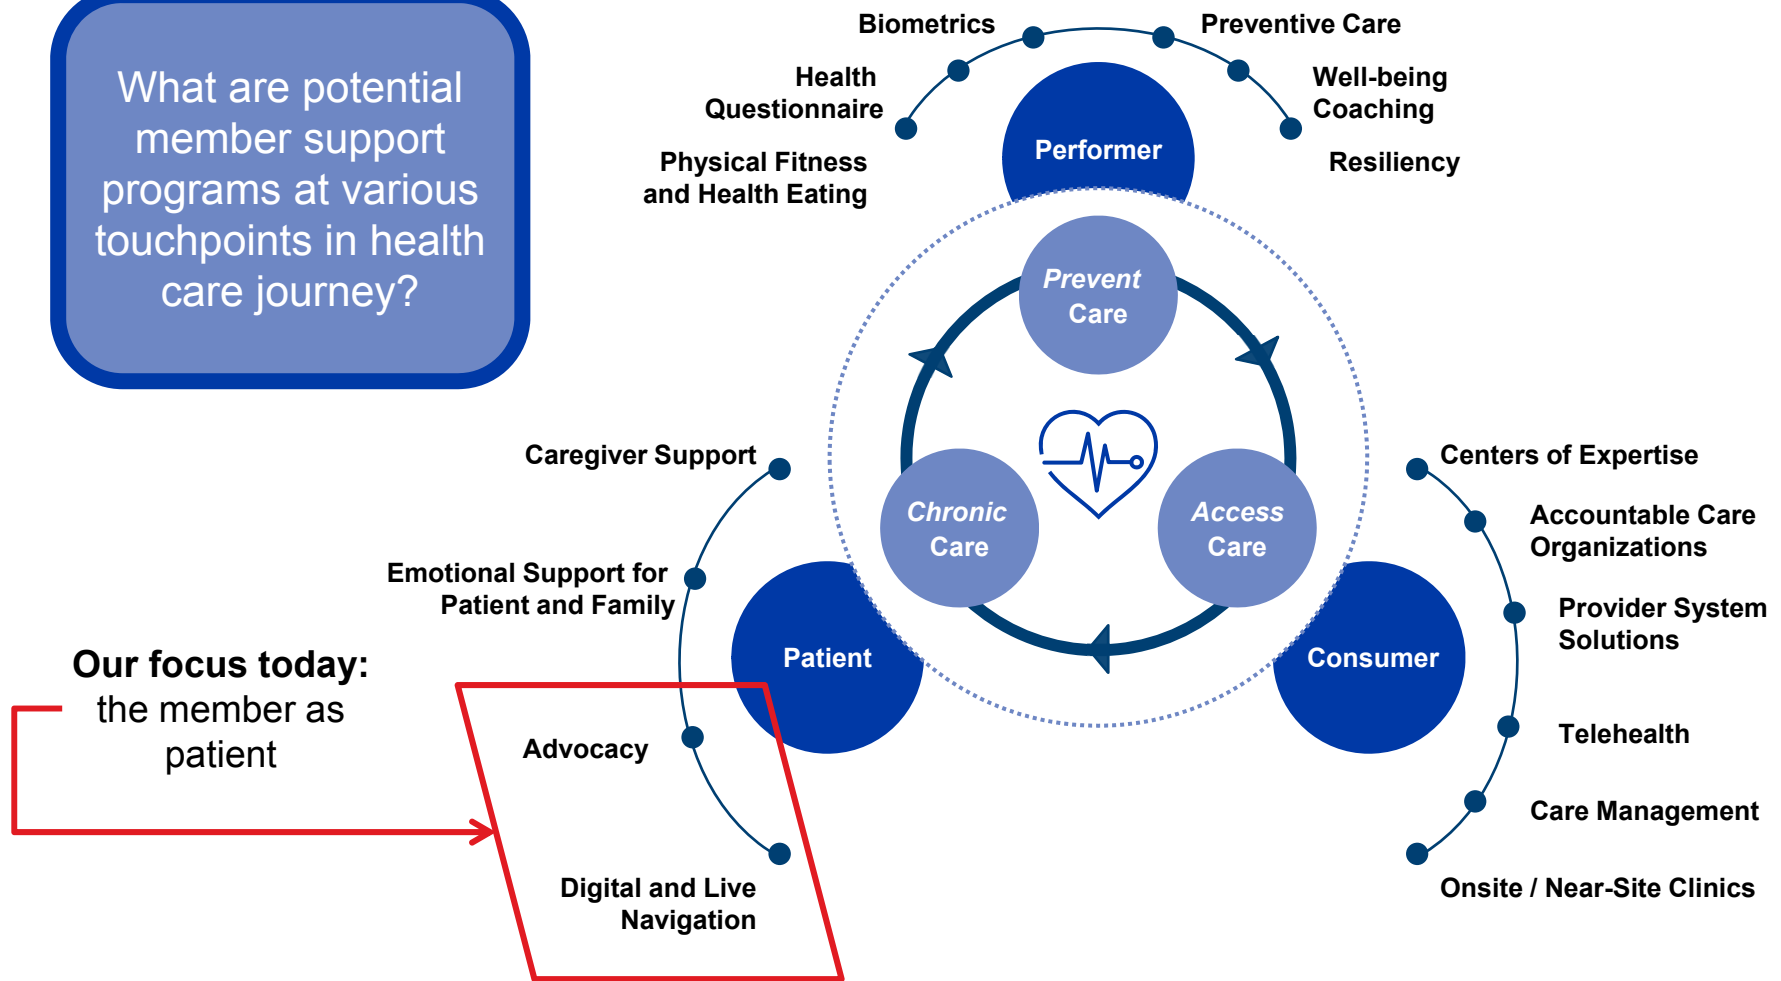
What are potential member support programs at various touchpoints in health care journey?

Biometrics

Preventive Care

Health Questionnaire

Well-being Coaching

Physical Fitness and Health Eating

Performer

Resiliency

Prevent Care

Chronic Care

Access Care

Caregiver Support

Centers of Expertise

Accountable Care Organizations

Emotional Support for Patient and Family

Provider System Solutions

Patient

Consumer

Our focus today: the member as patient

Advocacy

Telehealth

Care Management

Digital and Live Navigation

Onsite / Near-Site Clinics